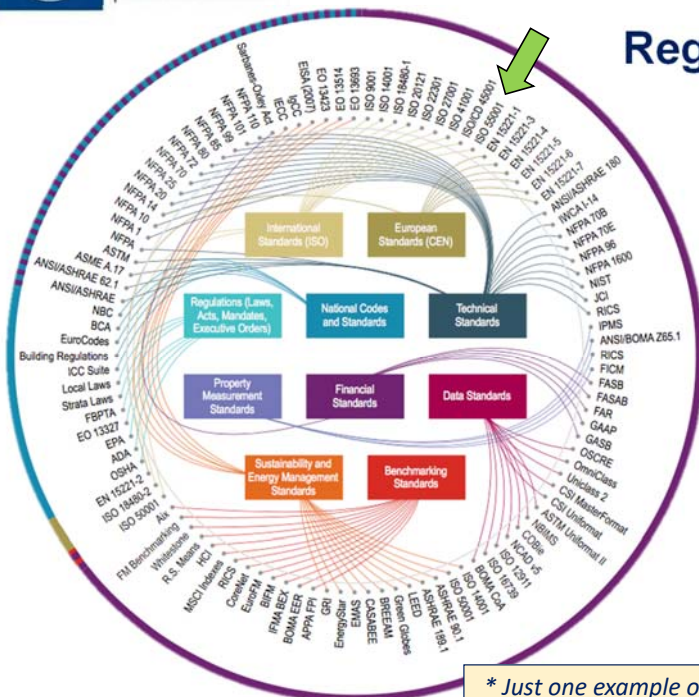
Reg

Sarbanes-Oxley Act
NFPA 110
NFPA 101
NFPA 99
NFPA 85
NFPA 80
NFPA 72
NFPA 70
NFPA 25
NFPA 20
NFPA 14
NFPA 10
NFPA 1
NFPA
ASTM
ASME A.17
ANSI/ASHRAE 62.1
ANSI/ASHRAE
NBC
BCA
EuroCodes
Building Regulations
ICC Suite
Local Laws
Strata Laws
FBPTA
EO 13327
EPA
ADA
OSHA
EN 15221-2
ISO 18480-2
ISO 50001
Aix
FM Benchmarking
Whitestone
R.S. Means
HCI
MSCI Indexes
RICS
CoreNet
EuroFM
BIFM
IFMA BEX
BOMA EER
APPA FPI
GRI
EnergyStar
EMAS
CASABEE
BREEAM
LEED
Green Globes
ASHRAE 189.1
ASHRAE 90.1
ISO 50001
ISO 14001
BOMA CoA
ISO 15686
ISO 12911
NCA0 v5
COBie
NBIMS
ASTM Uniformat II
CSI Uniformat
CSI MasterFormat
Uniclass 2
OmniClass
OSCRE
GASB
GAAP
FAR
FASAB
FASB
FICM
RICS
ANSI/BOMA Z65.1
IPMS
RICS
JCI
NIST
NFPA 1600
NFPA 96
NFPA 70E
NFPA 70B
IWCA I-14
ANSI/ASHRAE 180
EN 15221-7
EN 15221-6
EN 15221-5
EN 15221-4
EN 15221-3
EN 15221-1
ISO 55001
ISO/IEC 45001
ISO 41001
ISO 27001
ISO 22301
ISO 20121
ISO 18480-1
ISO 14001
ISO 9001
EO 13693
EO 13514
EO 13423
EISA (2007)
BOCC
IECC

International Standards (ISO)
European Standards (CEN)
Regulations (Laws, Acts, Mandates, Executive Orders)
National Codes and Standards
Technical Standards
Property Measurement Standards
Financial Standards
Data Standards
Sustainability and Energy Management Standards
Benchmarking Standards

* Just one example o